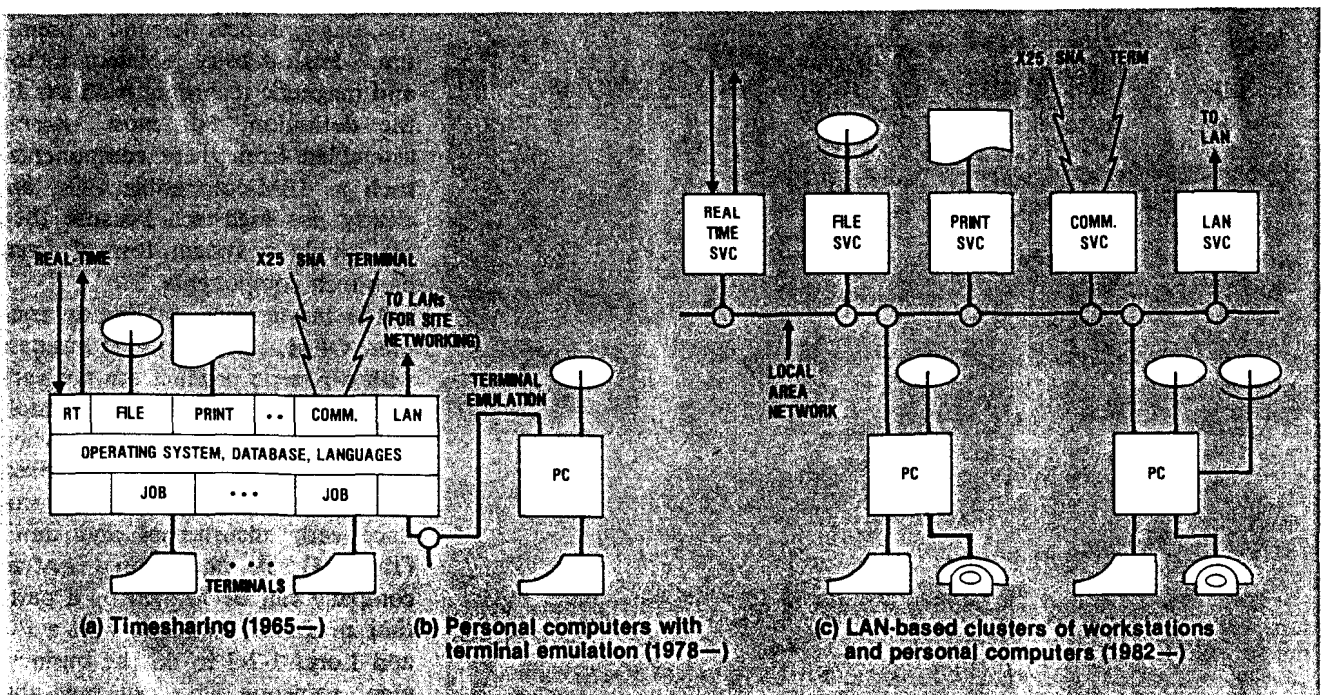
REAL-TIME

X25 SNA TERMINAL

TO LANs (FOR SITE NETWORKING)

| RT | FILE | PRINT | .. | COMM. | LAN |
|---|---|---|---|---|---|
| OPERATING SYSTEM, DATABASE, LANGUAGES | | | | | |
| | JOB | ... | JOB | | |

TERMINALS

TERMINAL EMULATION

PC

REAL TIME SVC

FILE SVC

PRINT SVC

X25 SNA TERM

COMM. SVC

TO LAN

LAN SVC

LOCAL AREA NETWORK

PC

PC

(a) Timesharing (1965—)

(b) Personal computers with terminal emulation (1978—)

(c) LAN-based clusters of workstations and personal computers (1982—)